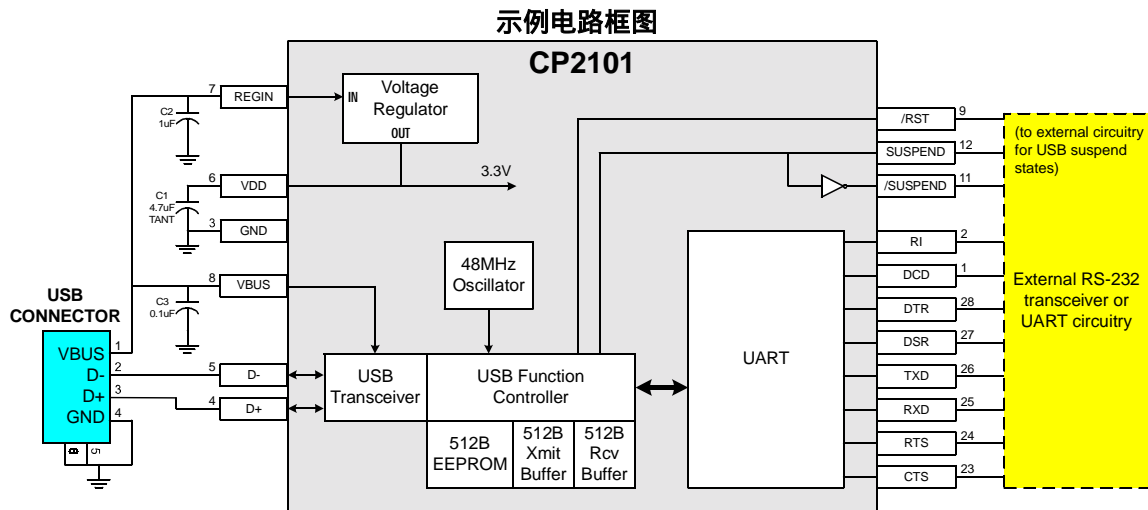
示例电路框图

CP2101

7 REGIN
C2 1uF
IN Voltage Regulator OUT
6 VDD
C1 4.7uF TANT
3.3V
3 GND
8 VBUS
C3 0.1uF
48MHz Oscillator
USB CONNECTOR
VBUS 1
D- 2
D+ 3
GND 4
6 5
5 D-
4 D+
USB Transceiver
USB Function Controller
512B EEPROM
512B Xmit Buffer
512B Rcv Buffer
UART
/RST 9
SUSPEND 12
/SUSPEND 11
RI 2
DCD 1
DTR 28
DSR 27
TXD 26
RXD 25
RTS 24
CTS 23
(to external circuitry for USB suspend states)
External RS-232 transceiver or UART circuitry